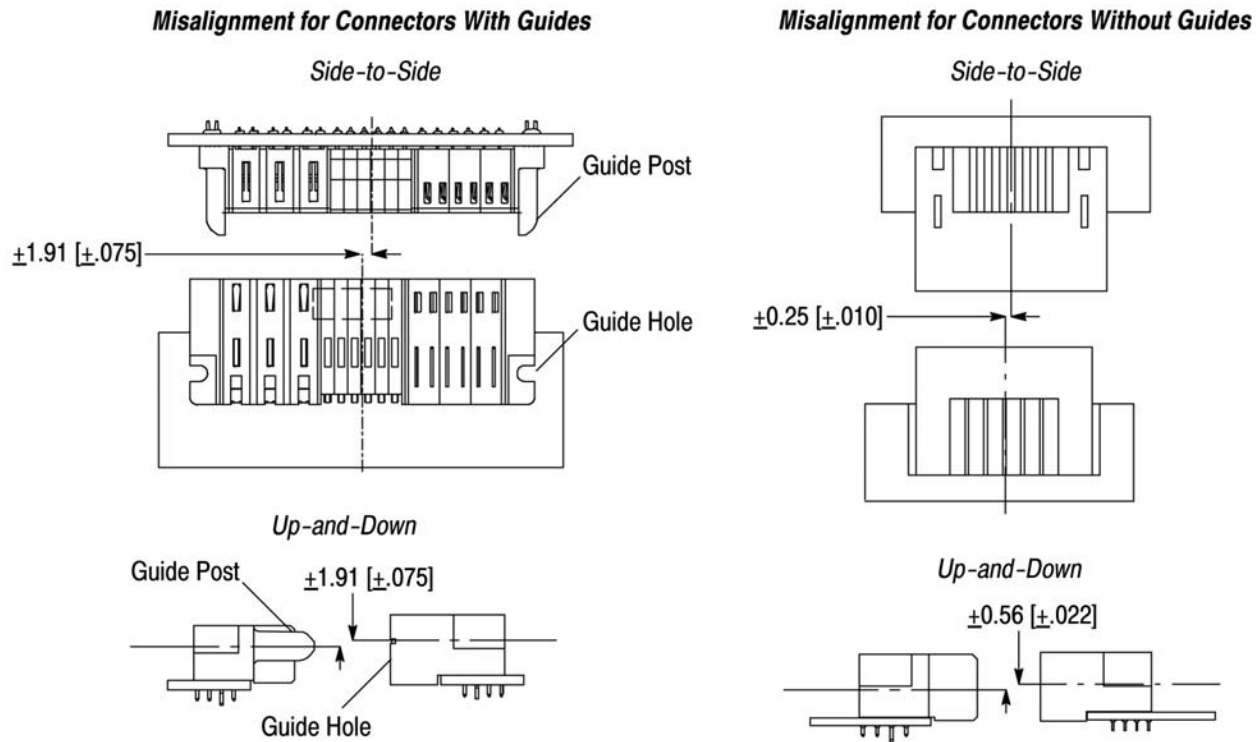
Misalignment for Connectors With Guides

Side-to-Side

Guide Post

$\pm$1.91 [$\pm$.075]

Guide Hole

Up-and-Down

Guide Post

$\pm$1.91 [$\pm$.075]

Guide Hole

Misalignment for Connectors Without Guides

Side-to-Side

$\pm$0.25 [$\pm$.010]

Up-and-Down

$\pm$0.56 [$\pm$.022]